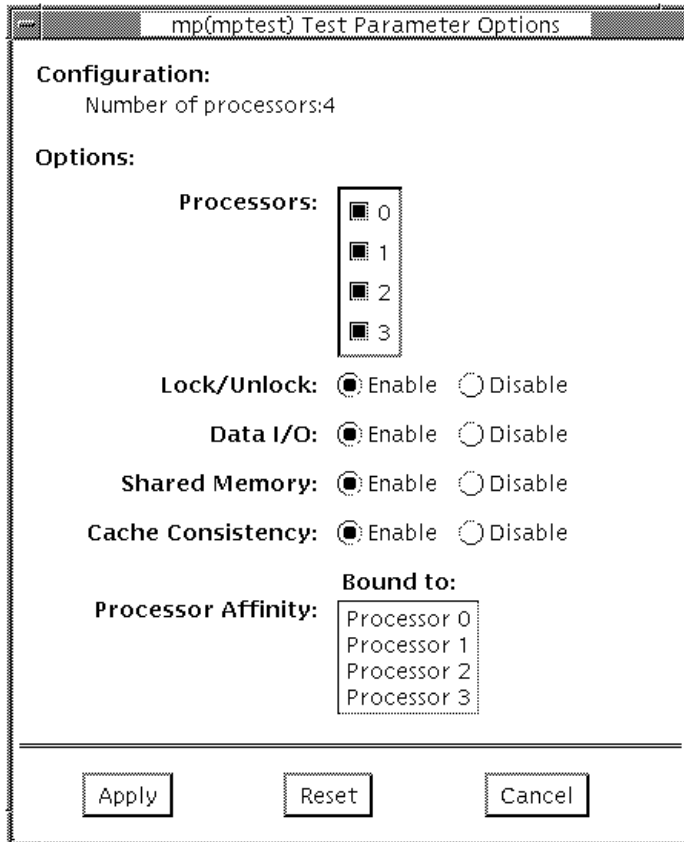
mp(mptest) Test Parameter Options

Configuration:

Number of processors:4

Options:

Processors: 0 1 2 3

Lock/Unlock: Enable Disable

Data I/O: Enable Disable

Shared Memory: Enable Disable

Cache Consistency: Enable Disable

Bound to:

Processor Affinity: Processor 0 Processor 1 Processor 2 Processor 3

Apply Reset Cancel